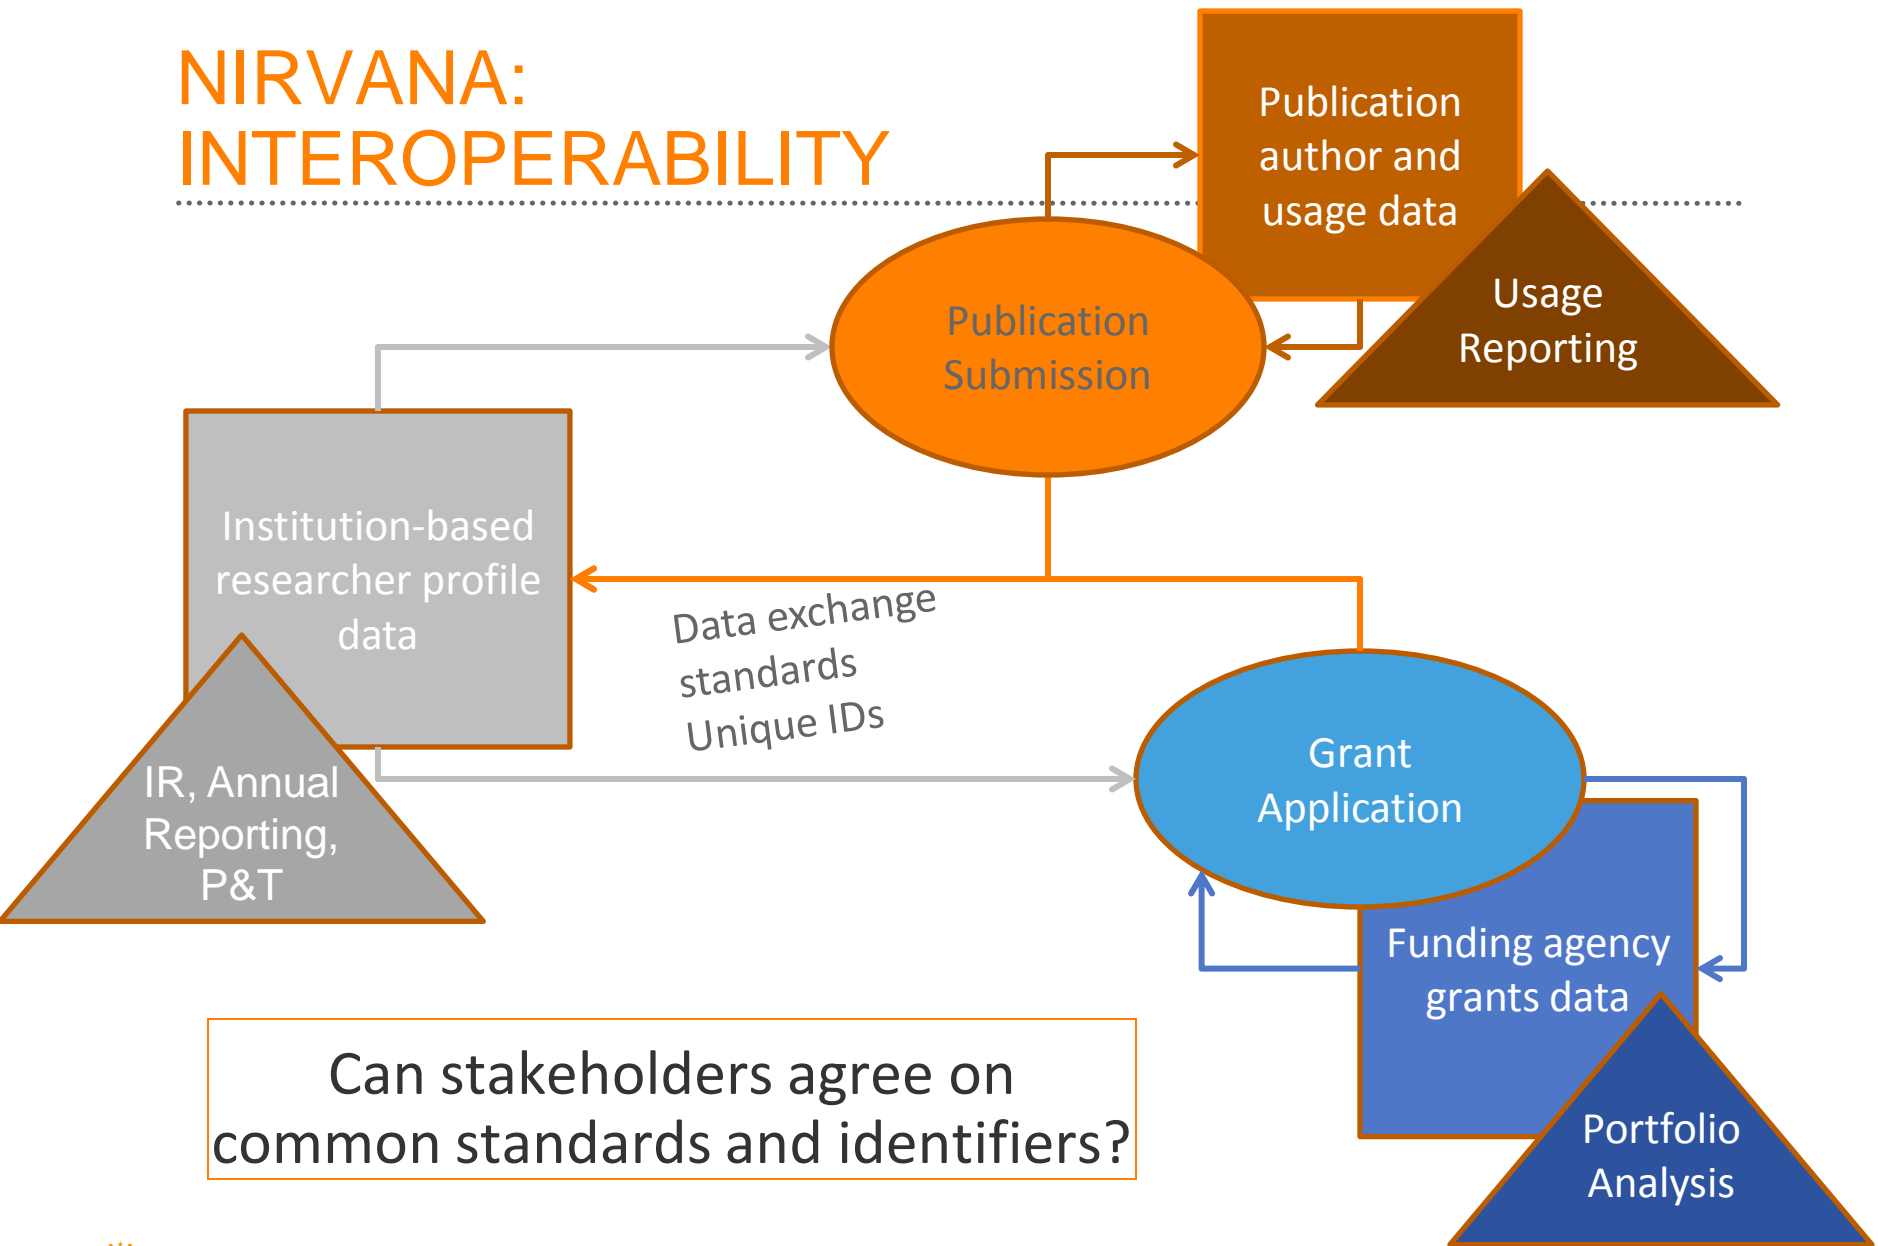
NIRVANA: INTEROPERABILITY

Publication author and usage data

Usage Reporting

Publication Submission

Institution-based researcher profile data

IR, Annual Reporting, P&T

Data exchange standards
Unique IDs

Grant Application

Funding agency grants data

Portfolio Analysis

Can stakeholders agree on common standards and identifiers?